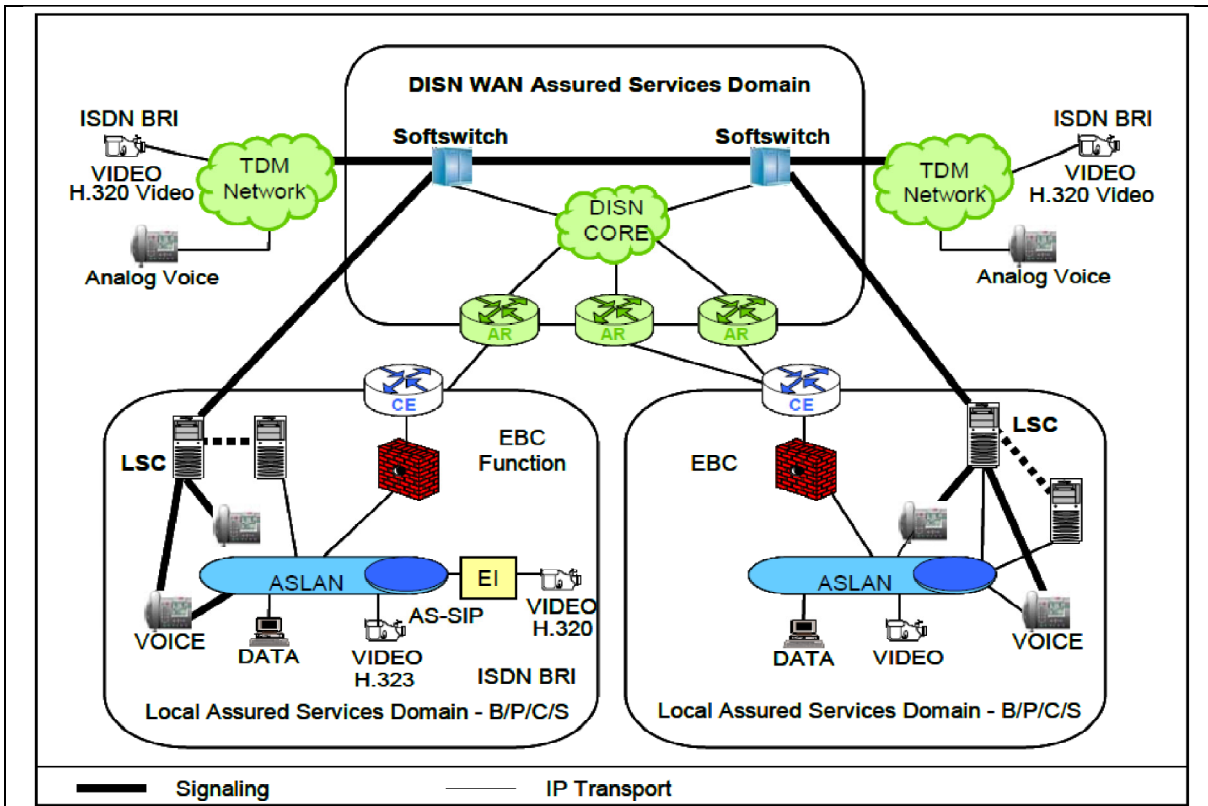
DISN WAN Assured Services Domain

ISDN BRI
VIDEO
H.320 Video

TDM Network

Analog Voice

Softswitch

Softswitch

DISN CORE

ISDN BRI
VIDEO
H.320 Video

TDM Network

Analog Voice

AR

AR

AR

CE

CE

LSC

EBC Function

ASLAN

EI

VOICE

DATA

AS-SIP

VIDEO H.323

VIDEO H.320

ISDN BRI

Local Assured Services Domain - B/P/C/S

EBC

LSC

ASLAN

DATA

VIDEO

VOICE

Local Assured Services Domain - B/P/C/S

Signaling

IP Transport